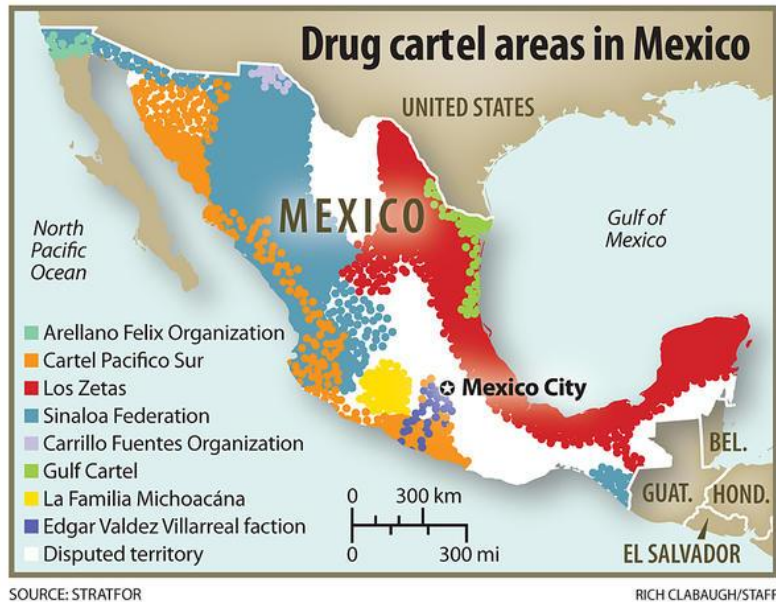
Drug cartel areas in Mexico

UNITED STATES

MEXICO

North Pacific Ocean

Gulf of Mexico

Mexico City

Arellano Felix Organization
Cartel Pacifico Sur
Los Zetas
Sinaloa Federation
Carrillo Fuentes Organization
Gulf Cartel
La Familia Michoacána
Edgar Valdez Villarreal faction
Disputed territory

0 300 km
0 300 mi

BEL.
GUAT.
HOND.
EL SALVADOR

SOURCE: STRATFOR

RICH CLABAUGH/STAFF